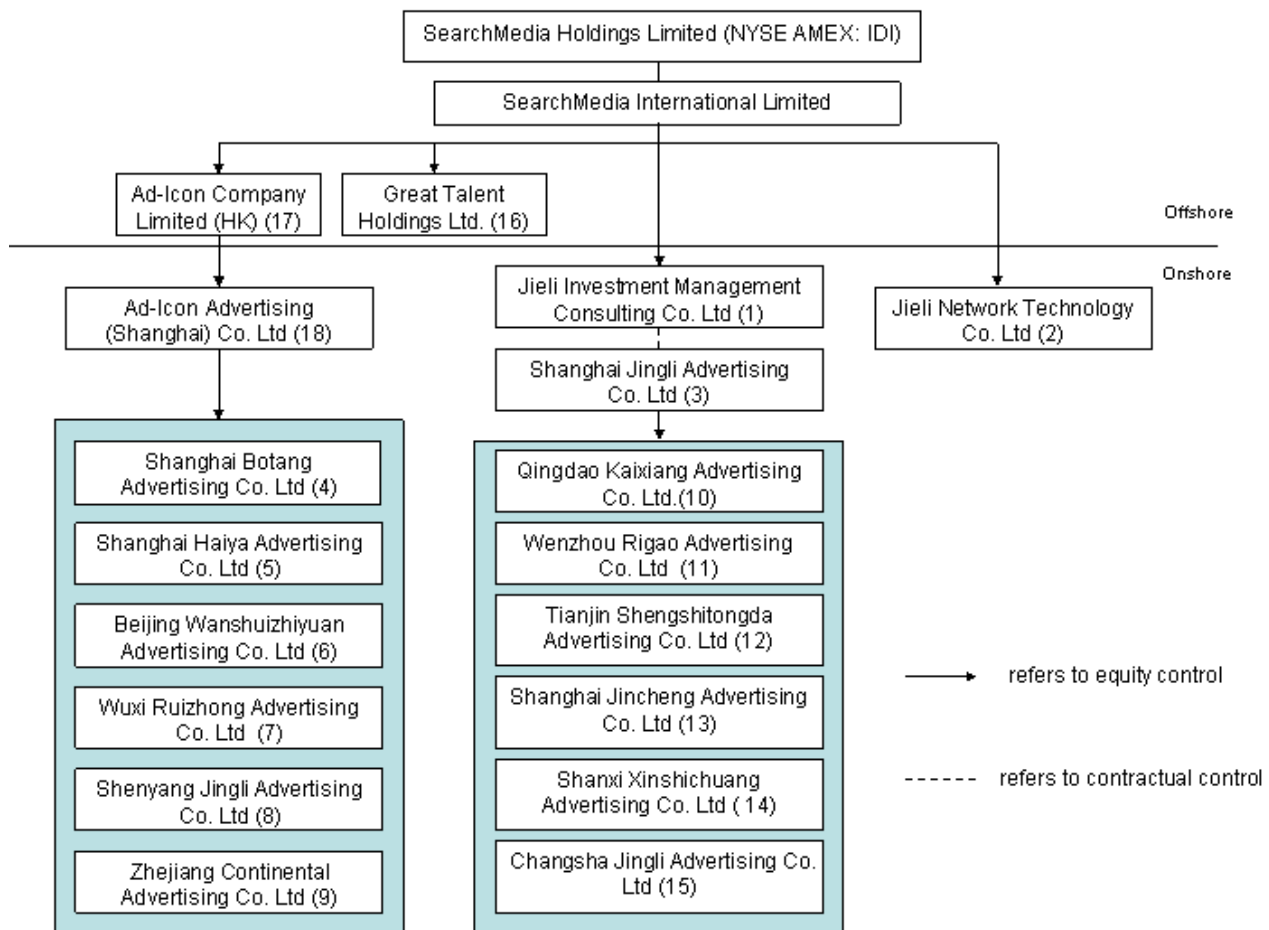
SearchMedia Holdings Limited (NYSE AMEX: IDI)

SearchMedia International Limited

Ad-Icon Company Limited (HK) (17)

Great Talent Holdings Ltd. (16)

Offshore

Onshore

Ad-Icon Advertising (Shanghai) Co. Ltd (18)

Jieli Investment Management Consulting Co. Ltd (1)

Jieli Network Technology Co. Ltd (2)

Shanghai Jingli Advertising Co. Ltd (3)

Shanghai Botang Advertising Co. Ltd (4)

Shanghai Haiya Advertising Co. Ltd (5)

Beijing Wanshuizhiyuan Advertising Co. Ltd (6)

Wuxi Ruizhong Advertising Co. Ltd (7)

Shenyang Jingli Advertising Co. Ltd (8)

Zhejiang Continental Advertising Co. Ltd (9)

Qingdao Kaixiang Advertising Co. Ltd.(10)

Wenzhou Rigao Advertising Co. Ltd (11)

Tianjin Shengshitongda Advertising Co. Ltd (12)

Shanghai Jincheng Advertising Co. Ltd (13)

Shanxi Xinshichuang Advertising Co. Ltd ( 14)

Changsha Jingli Advertising Co. Ltd (15)

refers to equity control

------ refers to contractual control